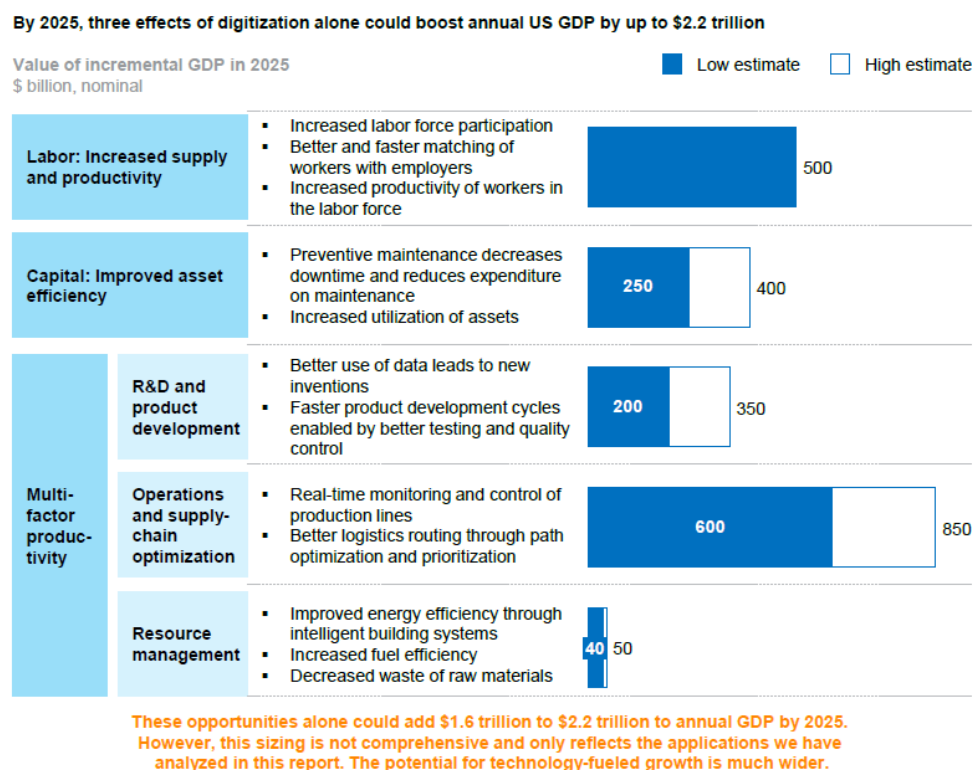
By 2025, three effects of digitization alone could boost annual US GDP by up to $2.2 trillion

Value of incremental GDP in 2025
$ billion, nominal

Low estimate
High estimate

Labor: Increased supply and productivity
- Increased labor force participation
- Better and faster matching of workers with employers
- Increased productivity of workers in the labor force

500

Capital: Improved asset efficiency
- Preventive maintenance decreases downtime and reduces expenditure on maintenance
- Increased utilization of assets

250
400

Multi-factor productivity

R&D and product development
- Better use of data leads to new inventions
- Faster product development cycles enabled by better testing and quality control

200
350

Operations and supply-chain optimization
- Real-time monitoring and control of production lines
- Better logistics routing through path optimization and prioritization

600
850

Resource management
- Improved energy efficiency through intelligent building systems
- Increased fuel efficiency
- Decreased waste of raw materials

40
50

These opportunities alone could add $1.6 trillion to $2.2 trillion to annual GDP by 2025. However, this sizing is not comprehensive and only reflects the applications we have analyzed in this report. The potential for technology-fueled growth is much wider.